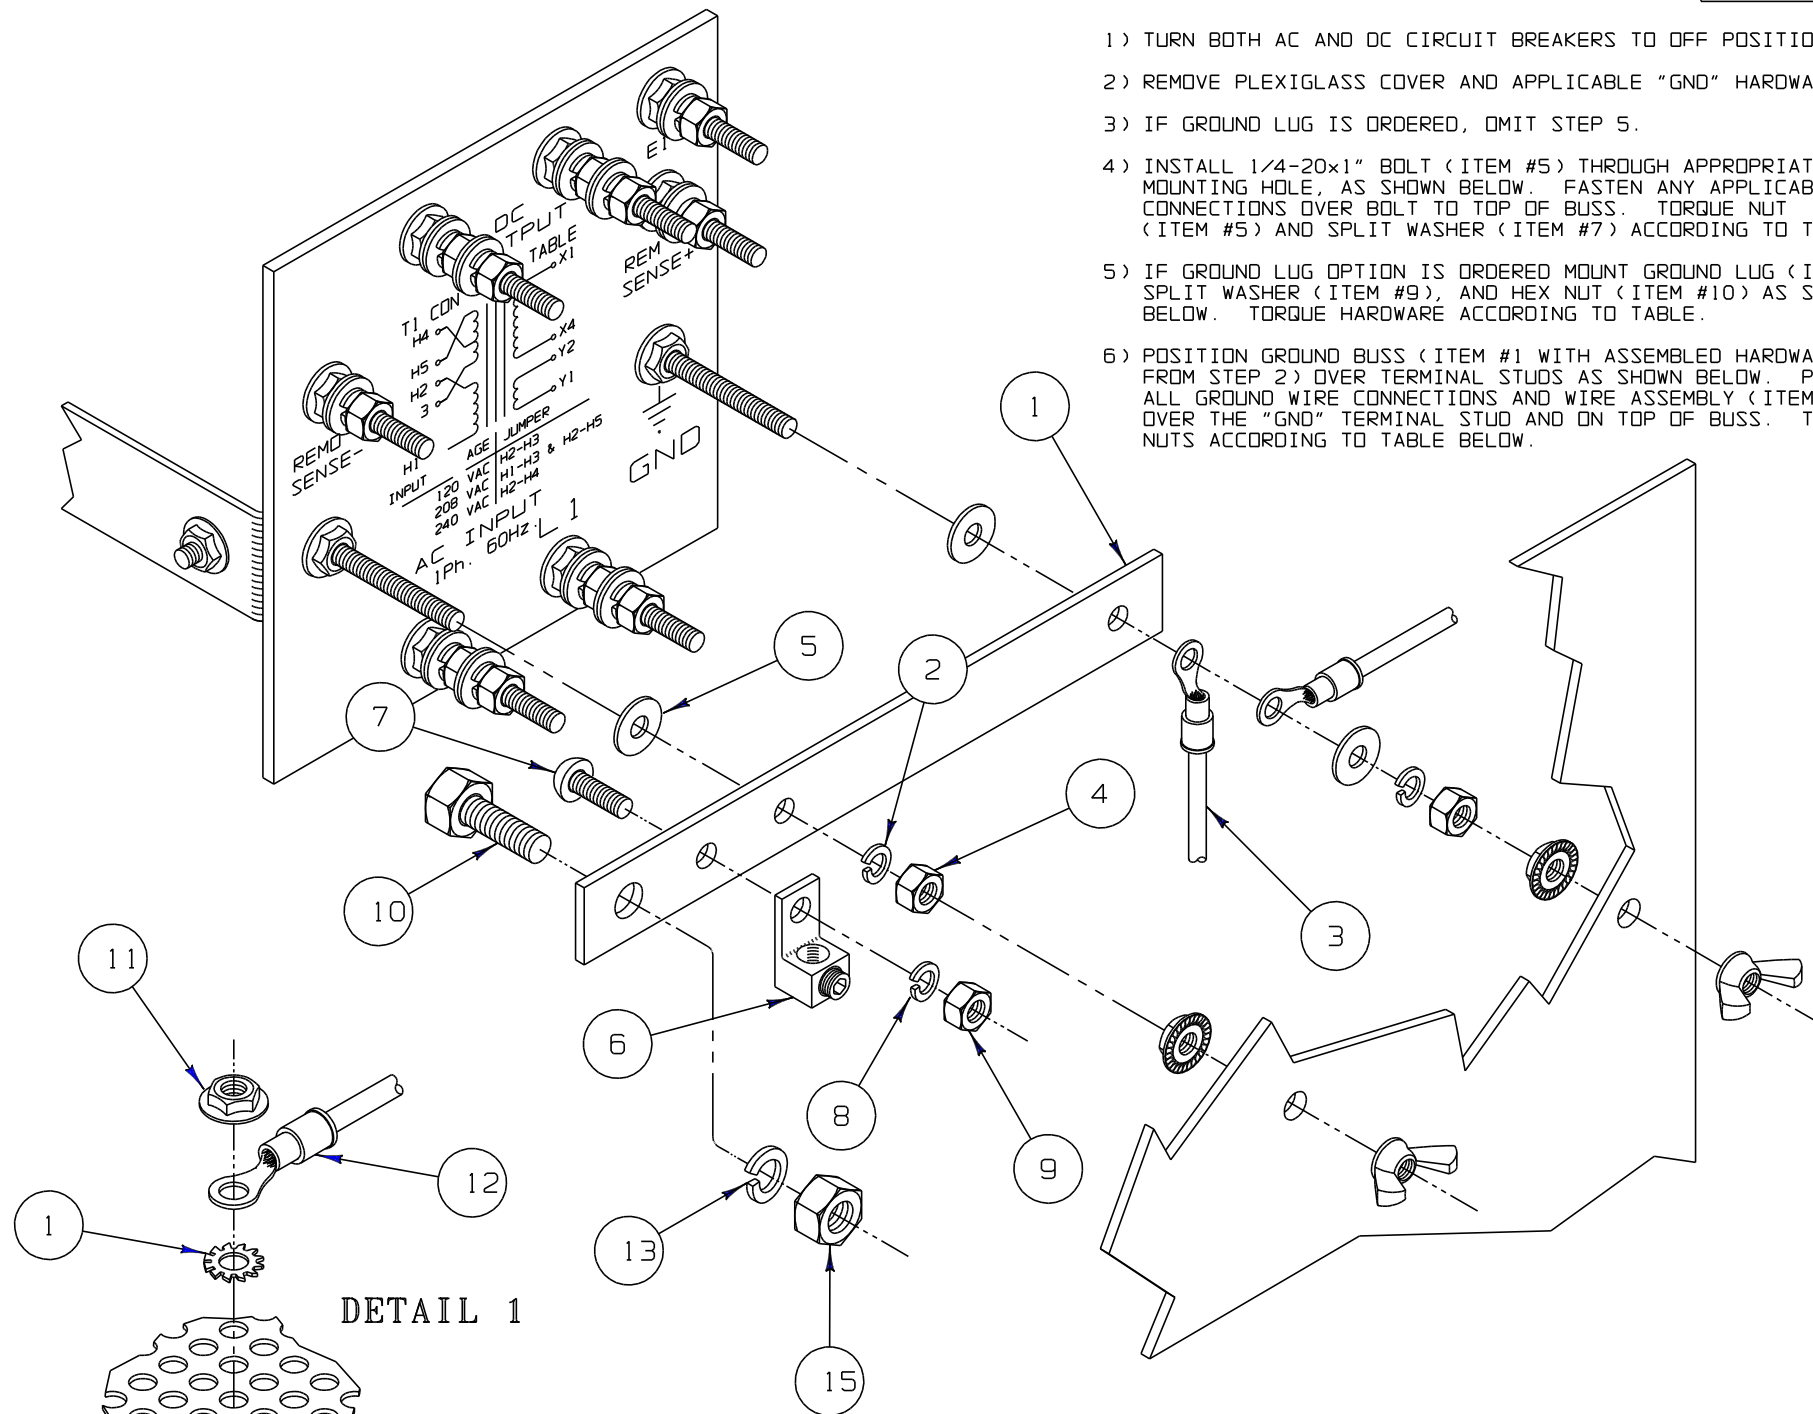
1) TURN BOTH AC AND DC CIRCUIT BREAKERS TO OFF POSITIO

2) REMOVE PLEXIGLASS COVER AND APPLICABLE "GND" HARDWA

3) IF GROUND LUG IS ORDERED, OMIT STEP 5.

4) INSTALL 1/4-20x1" BOLT (ITEM #5) THROUGH APPROPRIAT MOUNTING HOLE, AS SHOWN BELOW. FASTEN ANY APPLICAB CONNECTIONS OVER BOLT TO TOP OF BUSS. TORQUE NUT (ITEM #5) AND SPLIT WASHER (ITEM #7) ACCORDING TO T

5) IF GROUND LUG OPTION IS ORDERED MOUNT GROUND LUG (I SPLIT WASHER (ITEM #9), AND HEX NUT (ITEM #10) AS S BELOW. TORQUE HARDWARE ACCORDING TO TABLE.

6) POSITION GROUND BUSS (ITEM #1 WITH ASSEMBLED HARDWA FROM STEP 2) OVER TERMINAL STUDS AS SHOWN BELOW. P ALL GROUND WIRE CONNECTIONS AND WIRE ASSEMBLY (ITEM OVER THE "GND" TERMINAL STUD AND ON TOP OF BUSS. T NUTS ACCORDING TO TABLE BELOW.

E1
DC
TPUT
TABLE
X1
REM
SENSE+
T1 CON
H4
H5
H2
3
X4
Y2
Y1
REMO
SENSE-
H1
INPUT
AGE
JUMPER
120 VAC
208 VAC
240 VAC
H2-H3
H1-H3 & H2-H5
H2-H4
GND
AC INPUT
1Ph. 60Hz.
L1

1
2
3
4
5
6
7
8
9
10
11
12
1
13
15
DETAIL 1